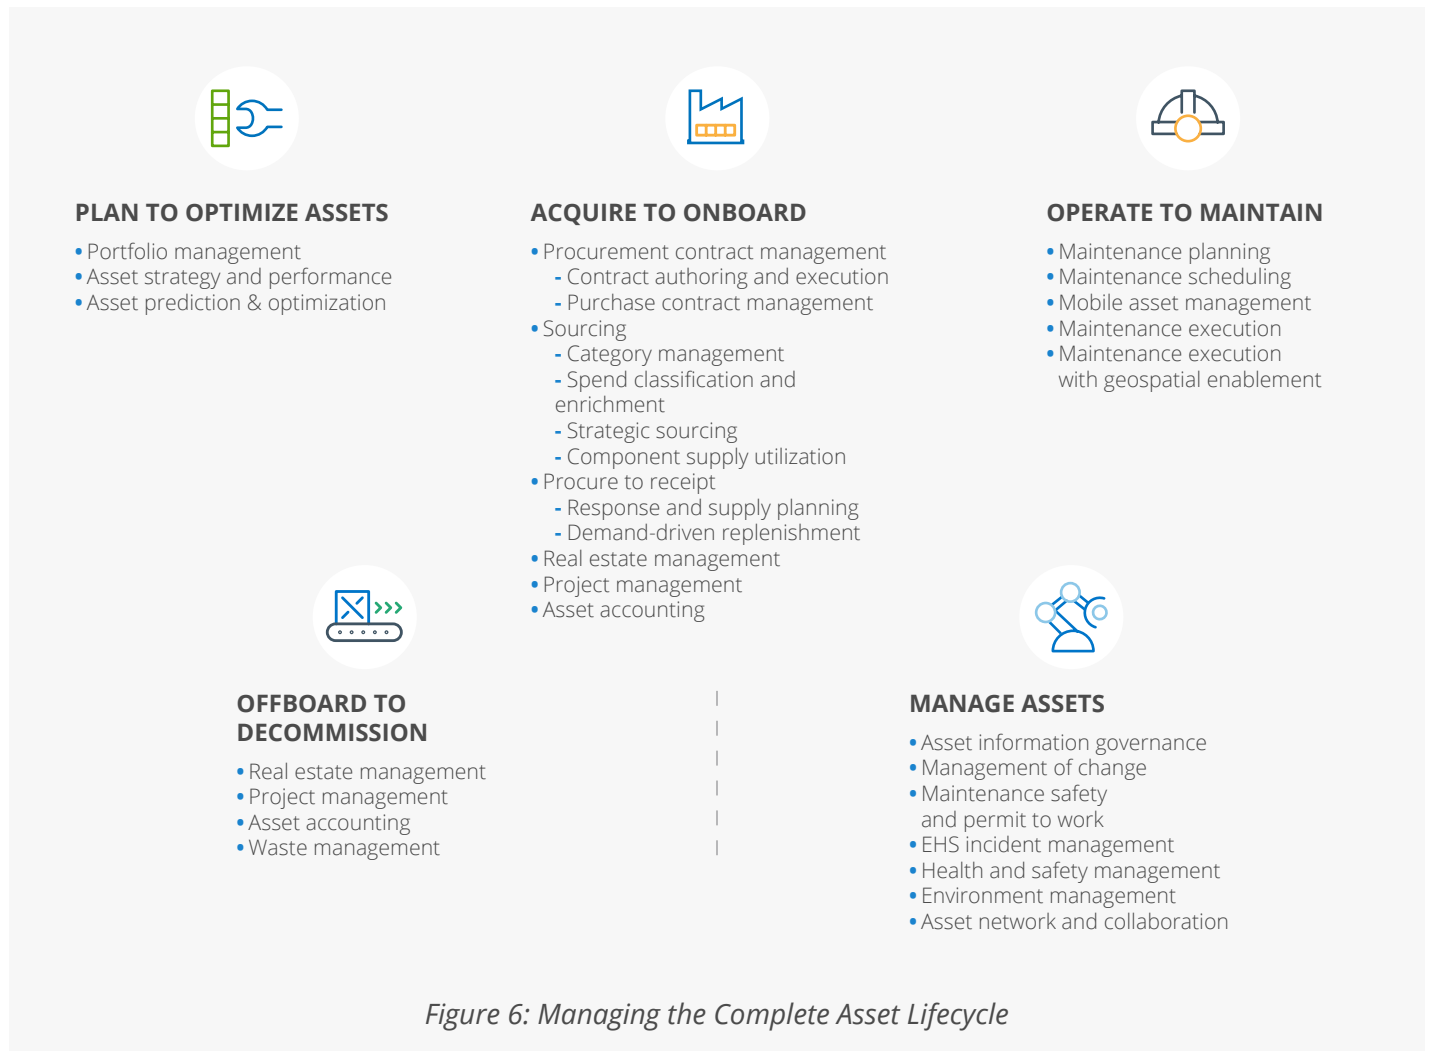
PLAN TO OPTIMIZE ASSETS
• Portfolio management
• Asset strategy and performance
• Asset prediction & optimization

ACQUIRE TO ONBOARD
• Procurement contract management
- Contract authoring and execution
- Purchase contract management
• Sourcing
- Category management
- Spend classification and enrichment
- Strategic sourcing
- Component supply utilization
• Procure to receipt
- Response and supply planning
- Demand-driven replenishment
• Real estate management
• Project management
• Asset accounting

OPERATE TO MAINTAIN
• Maintenance planning
• Maintenance scheduling
• Mobile asset management
• Maintenance execution
• Maintenance execution with geospatial enablement

OFFBOARD TO DECOMMISSION
• Real estate management
• Project management
• Asset accounting
• Waste management

MANAGE ASSETS
• Asset information governance
• Management of change
• Maintenance safety and permit to work
• EHS incident management
• Health and safety management
• Environment management
• Asset network and collaboration

Figure 6: Managing the Complete Asset Lifecycle